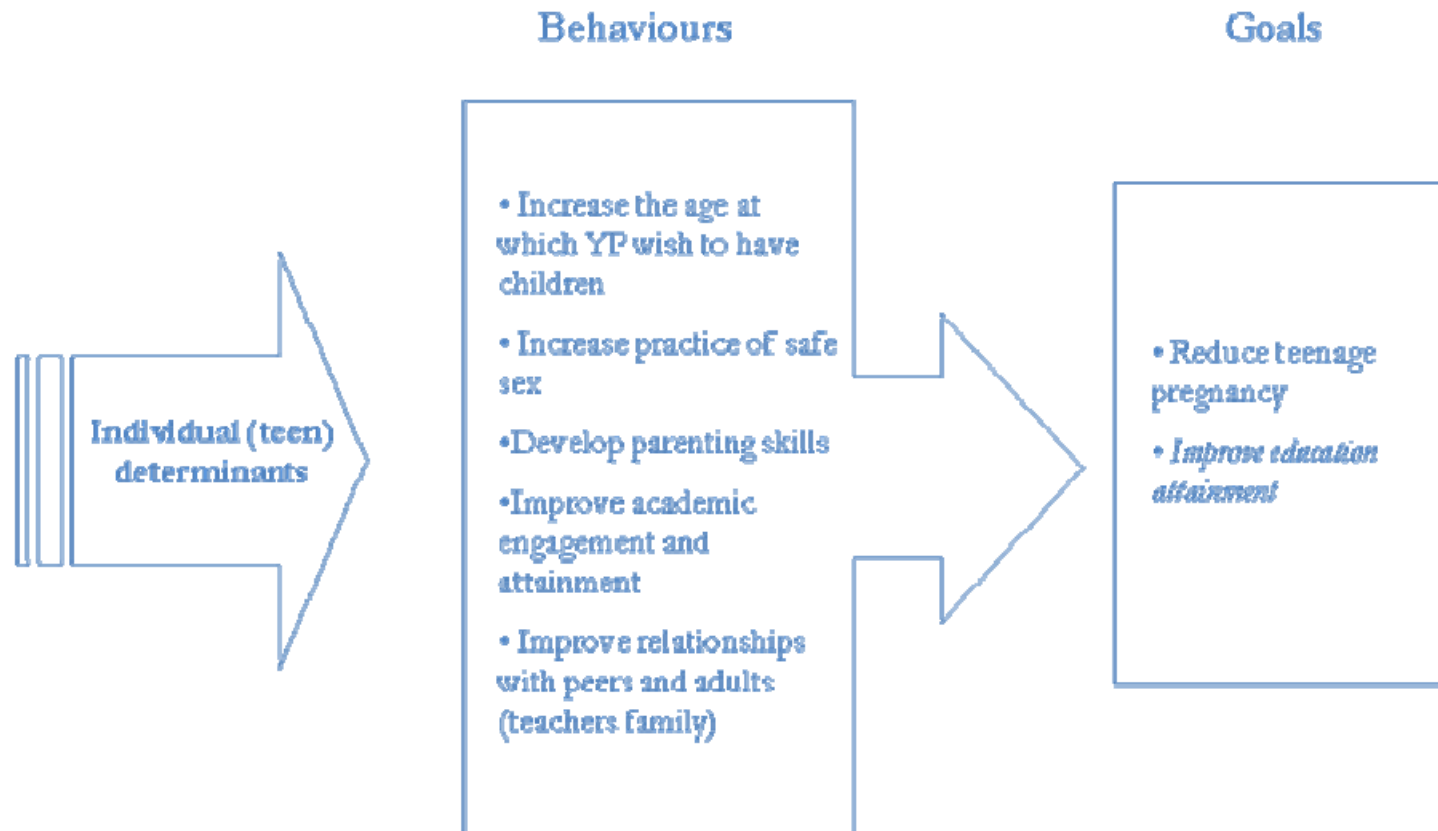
Behaviours

Goals

Individual (teen) determinants

• Increase the age at which YP wish to have children

• Increase practice of safe sex

•Develop parenting skills

•Improve academic engagement and attainment

• Improve relationships with peers and adults (teachers family)

• Reduce teenage pregnancy

• *Improve education attainment*